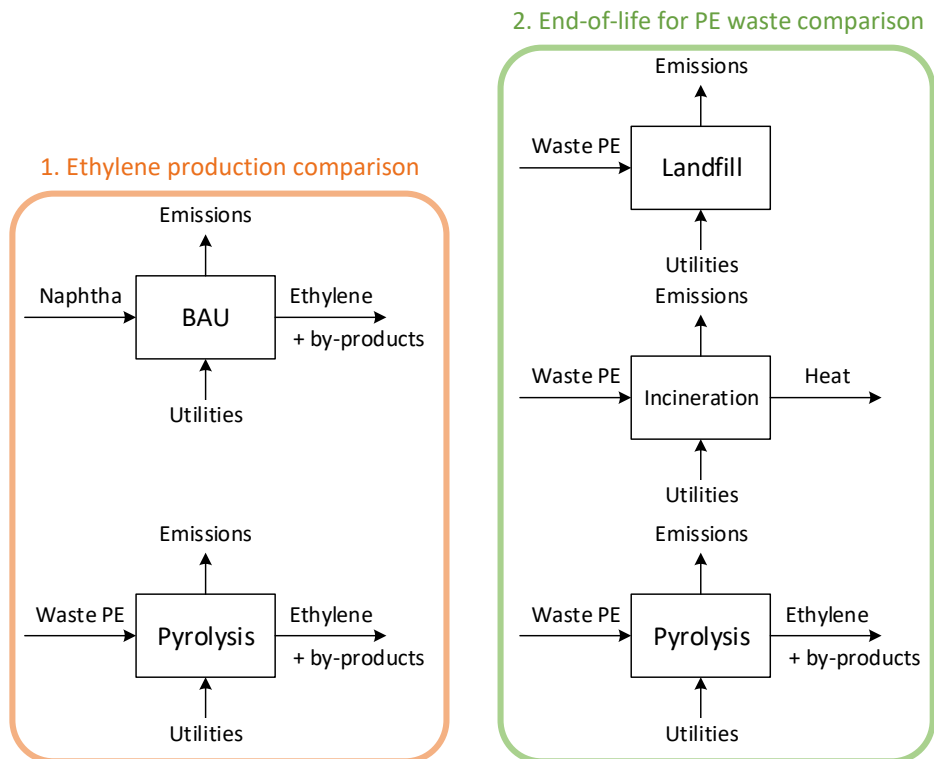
1. Ethylene production comparison

Emissions
Naphtha
BAU
Ethylene
+ by-products
Utilities

Emissions
Waste PE
Pyrolysis
Ethylene
+ by-products
Utilities

2. End-of-life for PE waste comparison

Emissions
Waste PE
Landfill
Utilities

Emissions
Waste PE
Incineration
Heat
Utilities

Emissions
Waste PE
Pyrolysis
Ethylene
+ by-products
Utilities